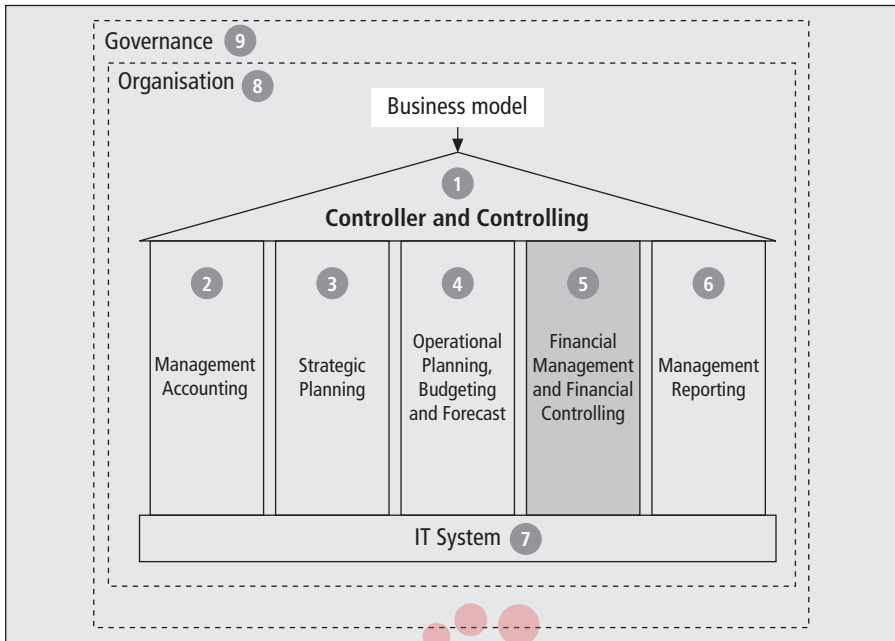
Governance 9

Organisation 8

Business model

1

Controller and Controlling

2

Management Accounting

3

Strategic Planning

4

Operational Planning, Budgeting and Forecast

5

Financial Management and Financial Controlling

6

Management Reporting

IT System 7